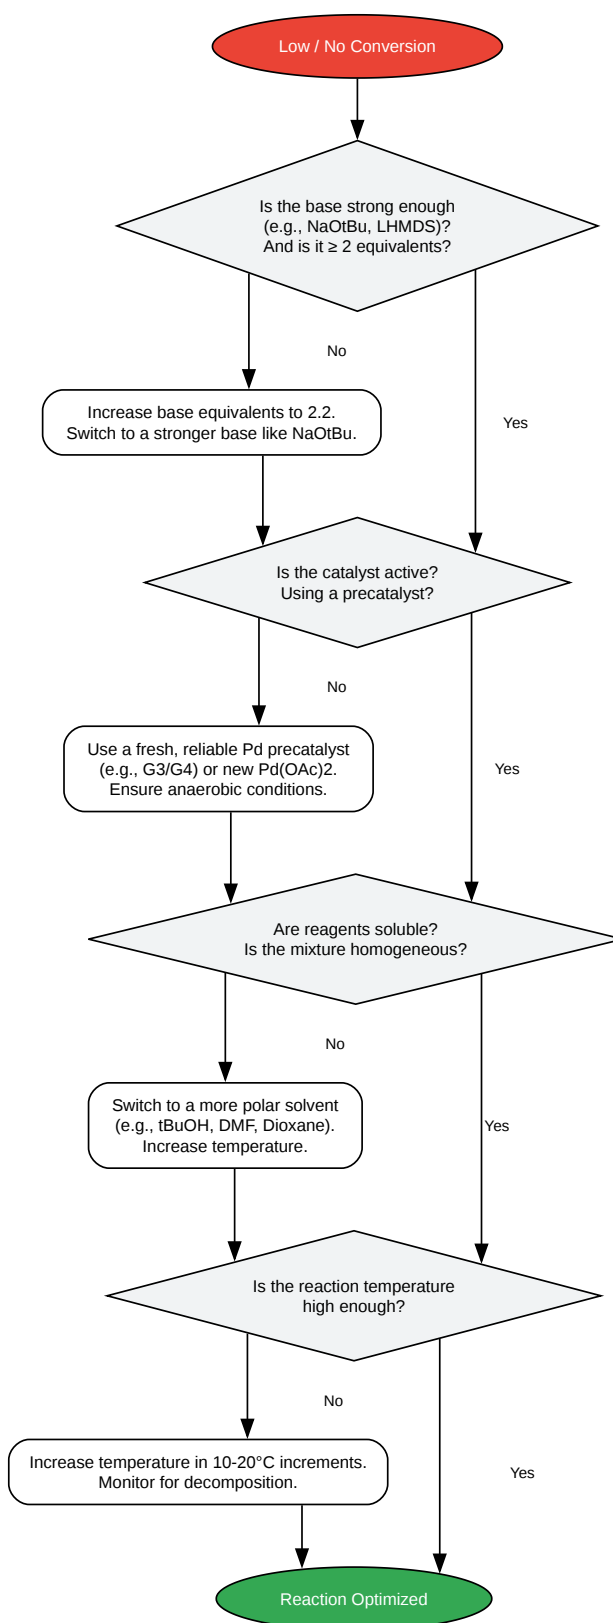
Low / No Conversion

Is the base strong enough (e.g., NaOtBu, LHMDS)? And is it ≥ 2 equivalents?

No

Increase base equivalents to 2.2. Switch to a stronger base like NaOtBu.

Yes

Is the catalyst active? Using a precatalyst?

No

Use a fresh, reliable Pd precatalyst (e.g., G3/G4) or new Pd(OAc)2. Ensure anaerobic conditions.

Yes

Are reagents soluble? Is the mixture homogeneous?

No

Switch to a more polar solvent (e.g., tBuOH, DMF, Dioxane). Increase temperature.

Yes

Is the reaction temperature high enough?

No

Increase temperature in 10-20°C increments. Monitor for decomposition.

Yes

Reaction Optimized